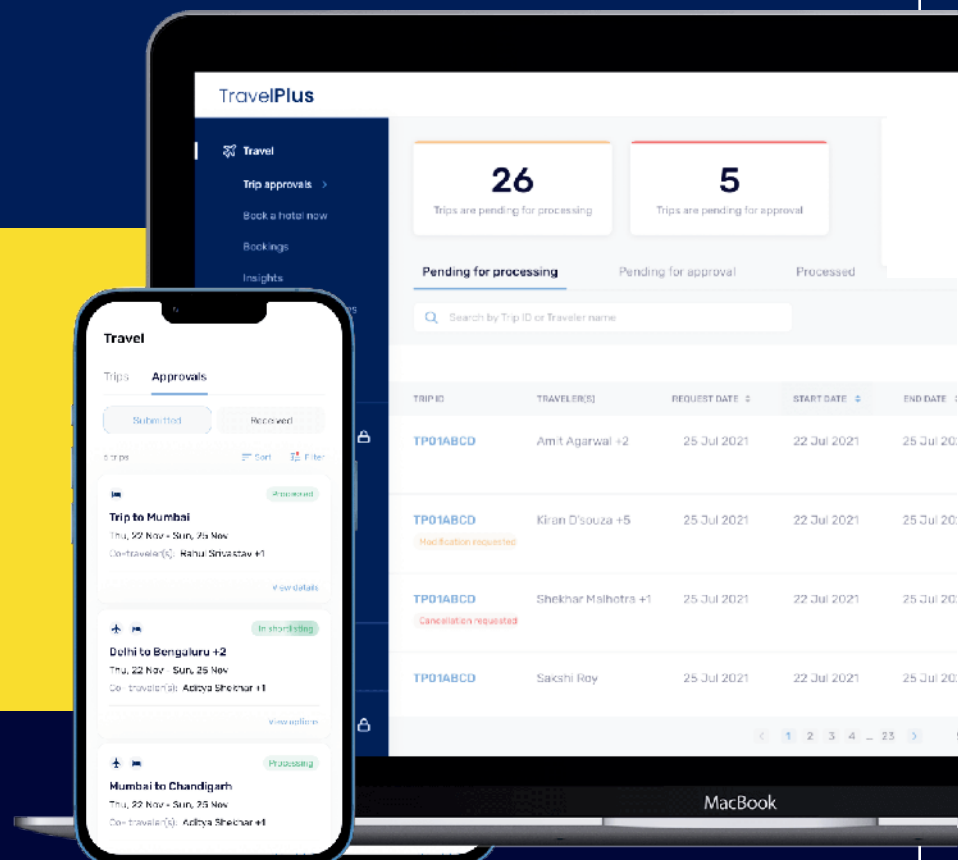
TravelPlus

Travel

Trip approvals >

Book a hotel now

Bookings

Insights

26
Trips are pending for processing

5
Trips are pending for approval

Pending for processing

Pending for approval

Processed

Search by Trip ID or Traveler name

| TRIP ID | TRAVELER(S) | REQUEST DATE | START DATE | END DATE |
|---|---|---|---|---|
| TP01ABCD | Amit Agarwal +2 | 25 Jul 2021 | 22 Jul 2021 | 25 Jul 20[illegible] |
| TP01ABCD Modification requested | Kiran D'souza +5 | 25 Jul 2021 | 22 Jul 2021 | 25 Jul 20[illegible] |
| TP01ABCD Cancellation requested | Shekhar Malhotra +1 | 25 Jul 2021 | 22 Jul 2021 | 25 Jul 20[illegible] |
| TP01ABCD | Sakshi Roy | 25 Jul 2021 | 22 Jul 2021 | 25 Jul 20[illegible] |

< 1 2 3 4 ... 23 >

MacBook

Travel

Trips Approvals

Submitted Received

3 trips Sort Filter

Approved
Trip to Mumbai
Thu, 22 Nov - Sun, 25 Nov
Co-traveler(s): Rahul Srivastav +1
View details

In shortlisting
Delhi to Bengaluru +2
Thu, 22 Nov - Sun, 25 Nov
Co-traveler(s): Aditya Shekhar +1
View options

Processing
Mumbai to Chandigarh
Thu, 22 Nov - Sun, 25 Nov
Co-traveler(s): Aditya Shekhar +1